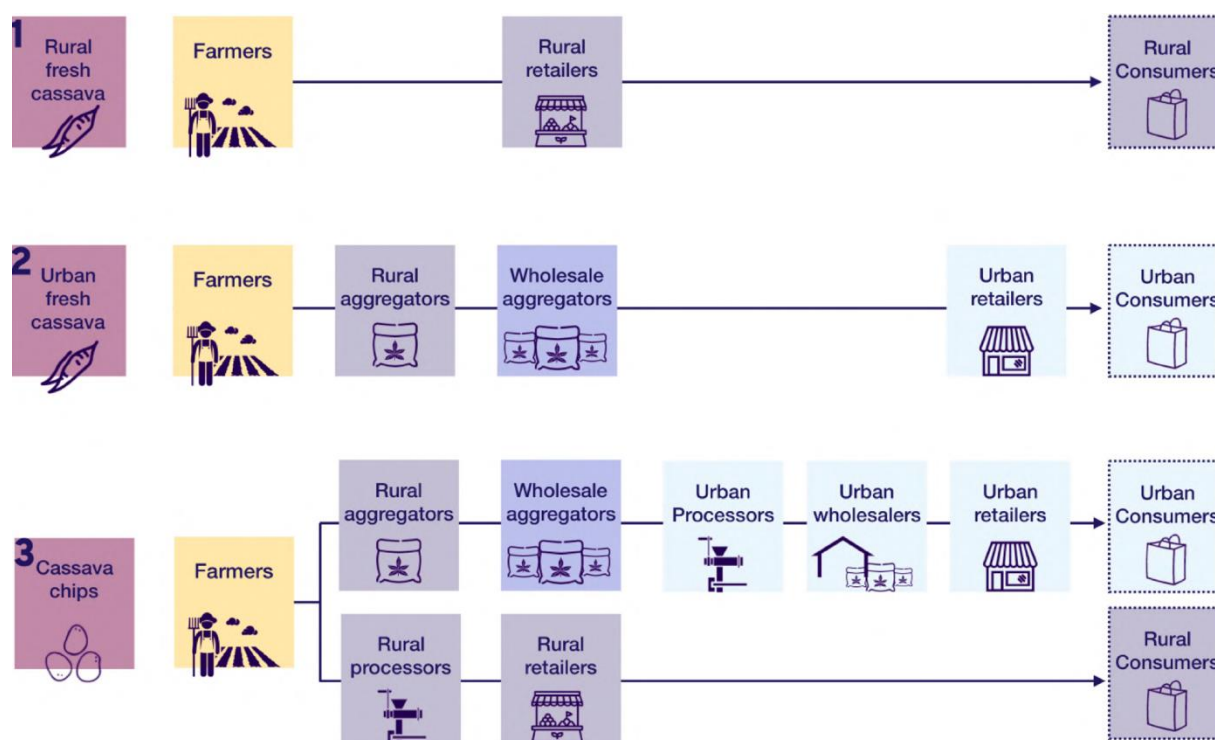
1 Rural fresh cassava

Farmers

Rural retailers

Rural Consumers

2 Urban fresh cassava

Farmers

Rural aggregators

Wholesale aggregators

Urban retailers

Urban Consumers

3 Cassava chips

Farmers

Rural aggregators

Wholesale aggregators

Urban Processors

Urban wholesalers

Urban retailers

Urban Consumers

Rural processors

Rural retailers

Rural Consumers